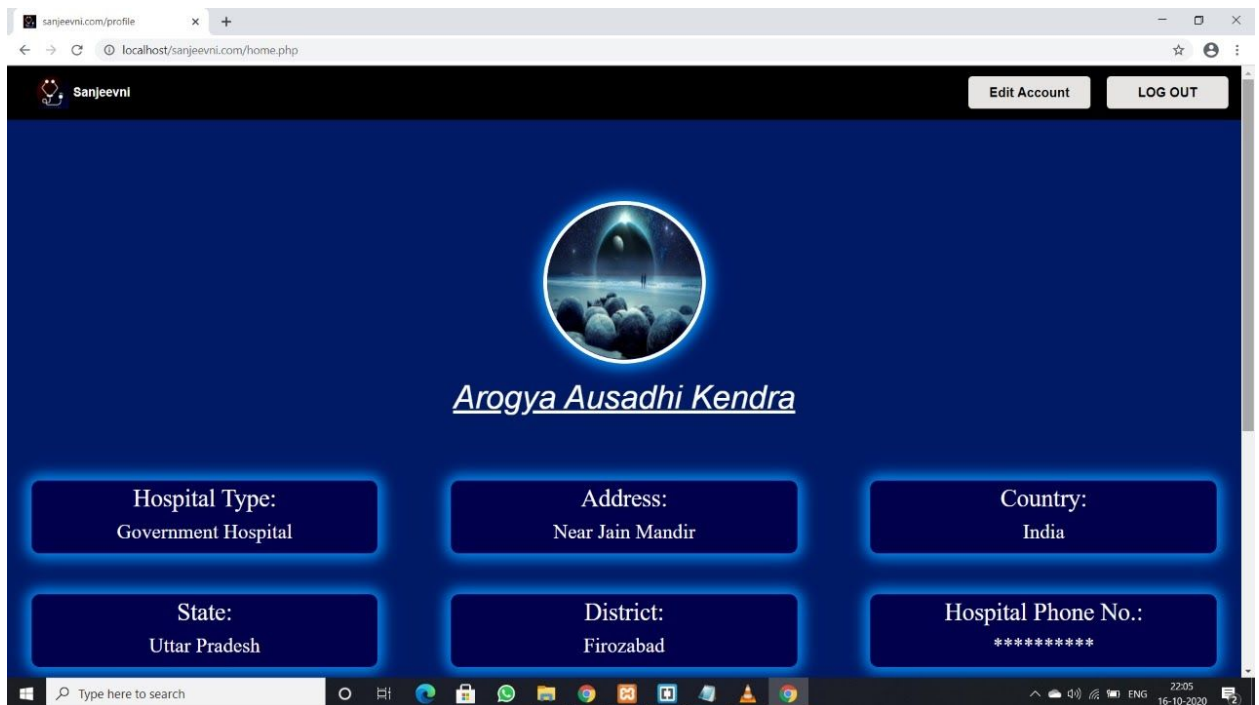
sanjeevni.com/profile

localhost/sanjeevni.com/home.php

Sanjeevni

Edit Account

LOG OUT

Arogya Ausadhi Kendra

Hospital Type:
Government Hospital

Address:
Near Jain Mandir

Country:
India

State:
Uttar Pradesh

District:
Firozabad

Hospital Phone No.:
**********

Type here to search

ENG 22:05 16-10-2020